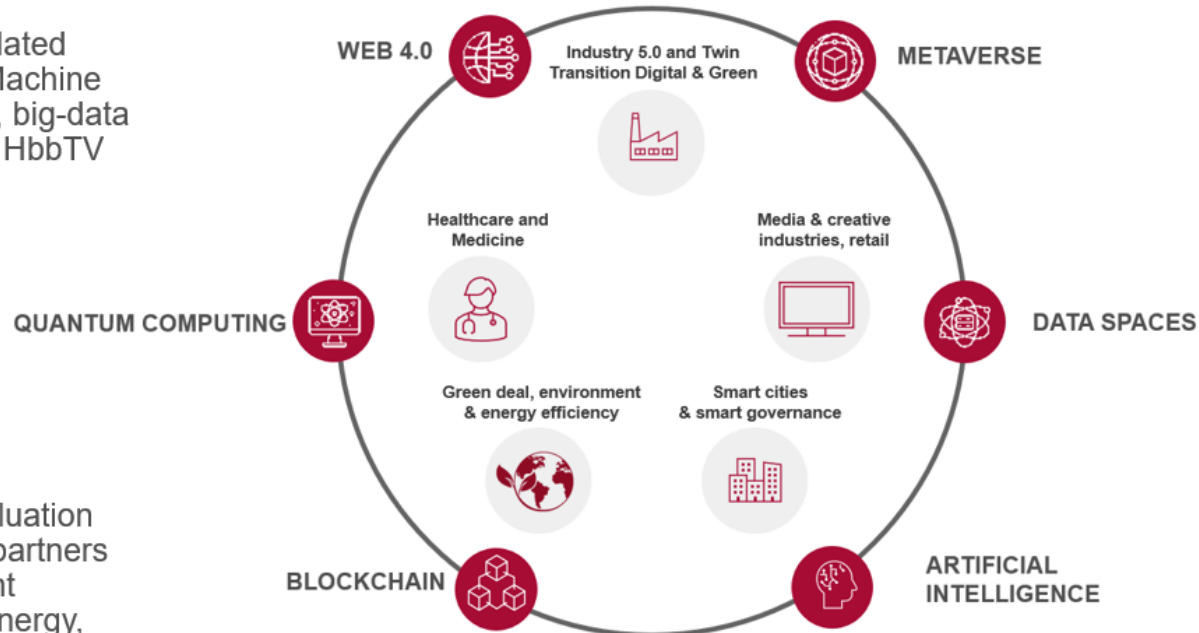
lated
Machine
, big-data
HbbTV

luation
partners
nt
nergy,

WEB 4.0

Industry 5.0 and Twin Transition Digital & Green

METAVERSE

Healthcare and Medicine

Media & creative industries, retail

QUANTUM COMPUTING

DATA SPACES

Green deal, environment & energy efficiency

Smart cities & smart governance

BLOCKCHAIN

ARTIFICIAL INTELLIGENCE